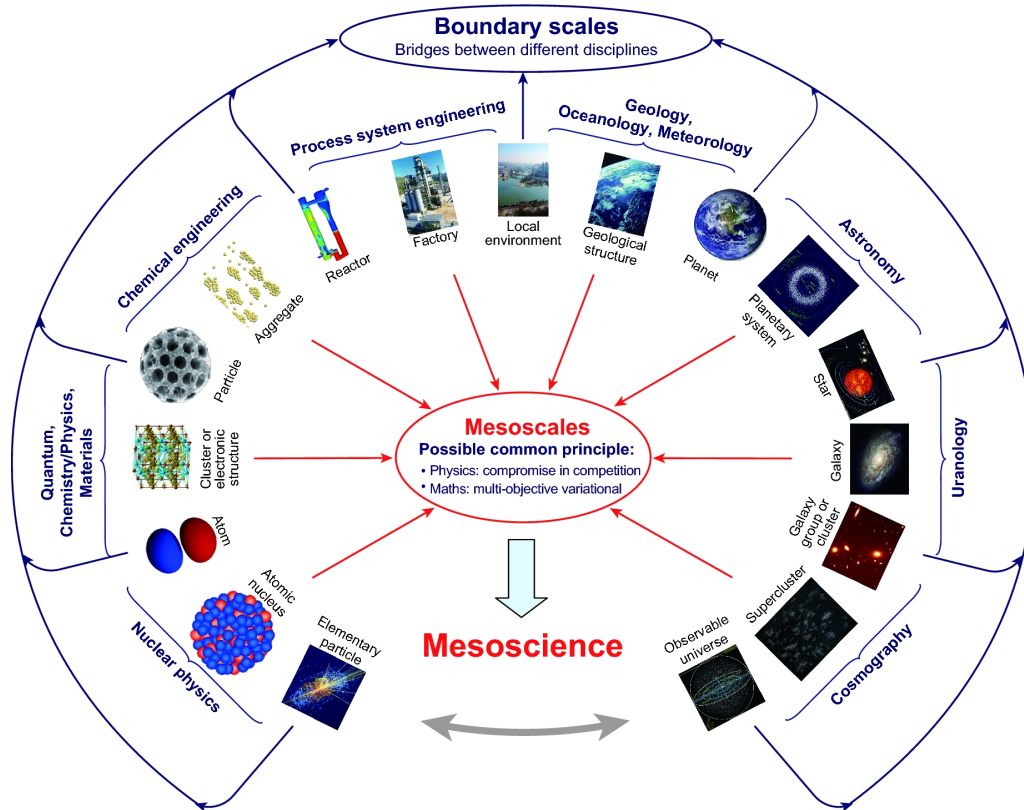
Boundary scales
Bridges between different disciplines

Process system engineering

Geology, Oceanology, Meteorology

Chemical engineering

Reactor

Factory

Local environment

Geological structure

Planet

Astronomy

Aggregate

Planetary system

Particle

Star

Quantum, Chemistry/Physics, Materials

Cluster or electronic structure

Mesoscales
Possible common principle:
• Physics: compromise in competition
• Maths: multi-objective variational

Galaxy

Uranology

Atom

Galaxy group or cluster

Atomic nucleus

Supercluster

Elementary particle

Mesoscience

Observable universe

Nuclear physics

Cosmography